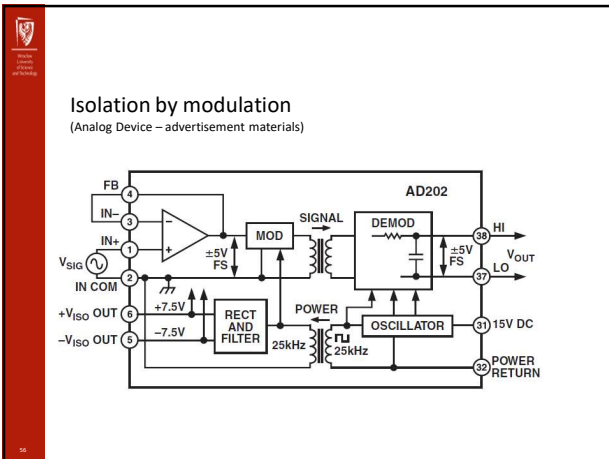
Wrocław University of Science and Technology

Isolation by modulation
(Analog Device – advertisement materials)

FB
4
IN–
3
IN+
1
$V_{SIG}$
2
IN COM
+$V_{ISO}$ OUT
6
–$V_{ISO}$ OUT
5
+7.5V
–7.5V
RECT AND FILTER
±5V FS
MOD
SIGNAL
POWER
25kHz
25kHz
DEMOD
OSCILLATOR
AD202
38
HI
±5V FS
$V_{OUT}$
37
LO
31
15V DC
32
POWER RETURN

56